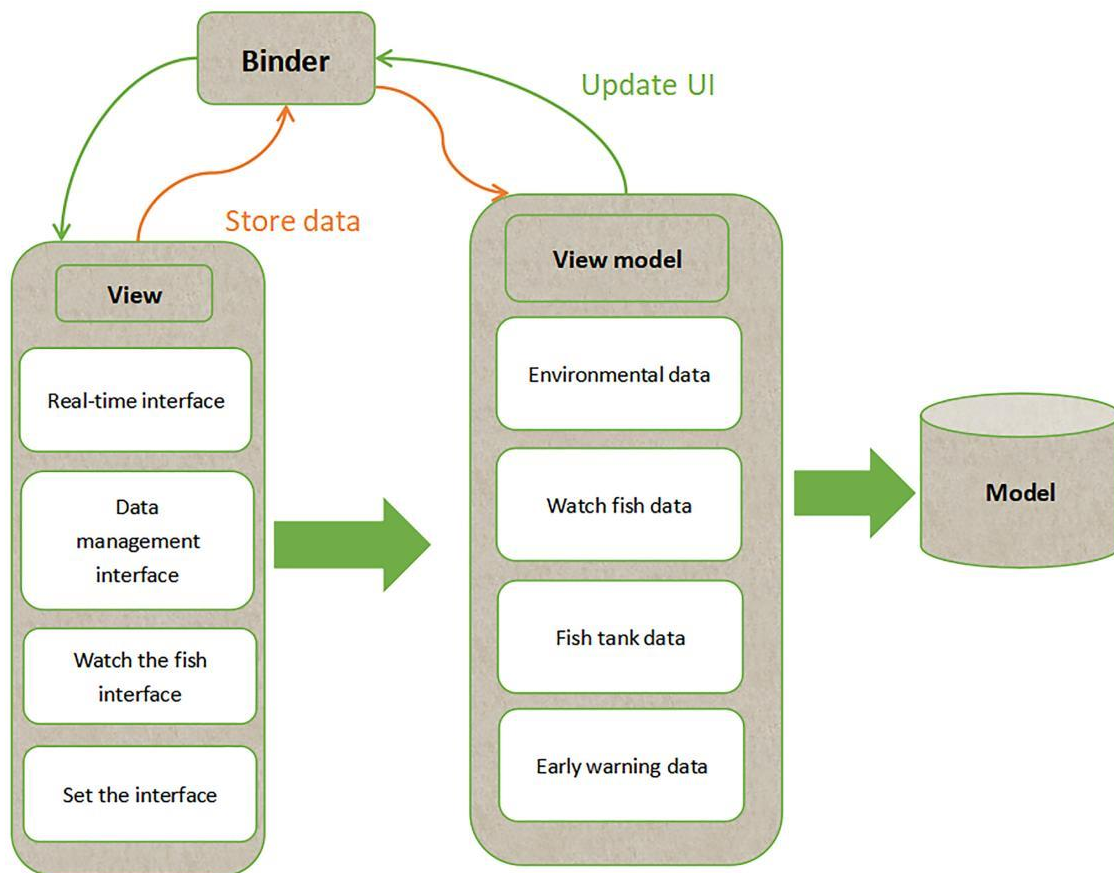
Binder

Update UI

Store data

View

Real-time interface

Data management interface

Watch the fish interface

Set the interface

View model

Environmental data

Watch fish data

Fish tank data

Early warning data

Model